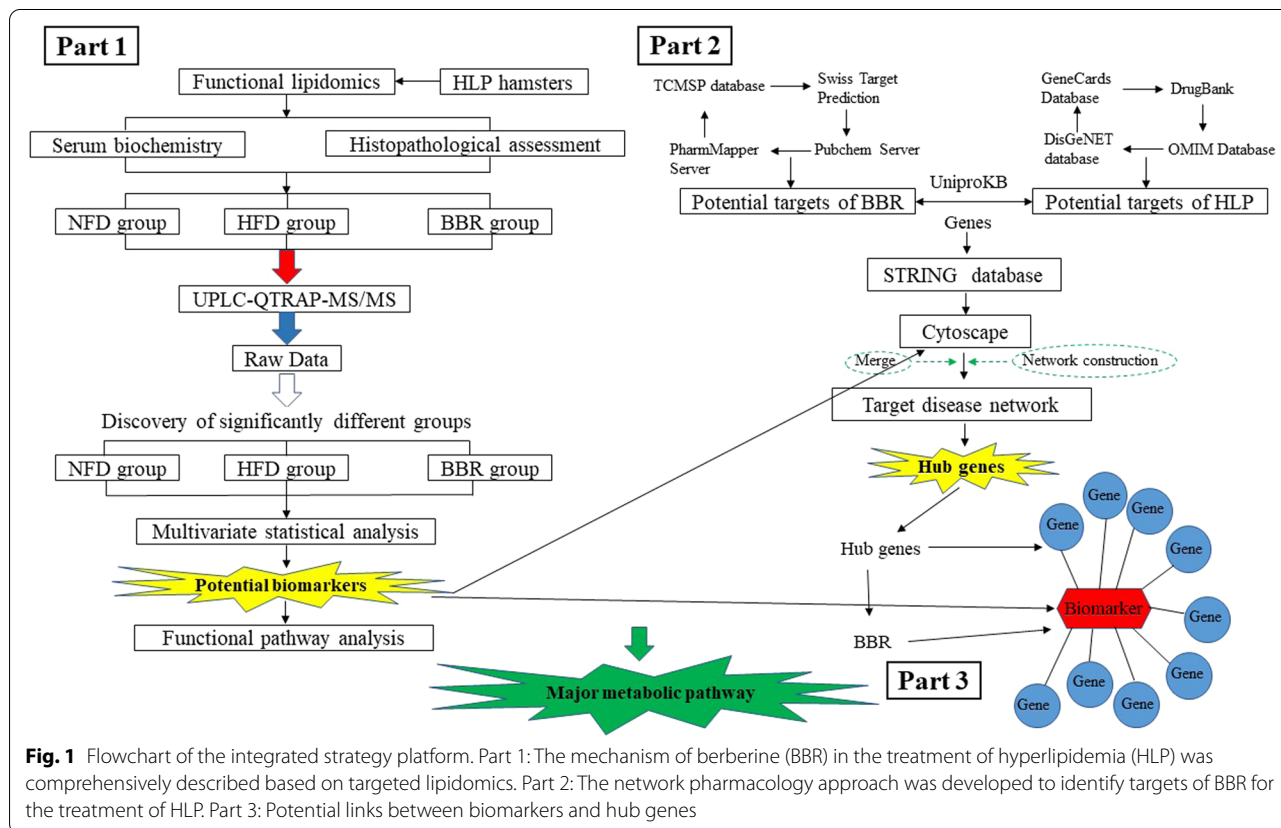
Part 1

Functional lipidomics

HLP hamsters

Serum biochemistry

Histopathological assessment

NFD group

HFD group

BBR group

UPLC-QTRAP-MS/MS

Raw Data

Discovery of significantly different groups

NFD group

HFD group

BBR group

Multivariate statistical analysis

Potential biomarkers

Functional pathway analysis

Major metabolic pathway

Part 2

TCMSP database

Swiss Target Prediction

PharmMapper Server

Pubchem Server

GeneCards Database

DrugBank

DisGeNET database

OMIM Database

UniproKB

Potential targets of BBR

Potential targets of HLP

Genes

STRING database

Cytoscape

Merge

Network construction

Target disease network

Hub genes

Hub genes

BBR

Biomarker

Gene

Gene

Gene

Gene

Gene

Gene

Gene

Gene

Gene

Gene

Part 3

**Fig. 1** Flowchart of the integrated strategy platform. Part 1: The mechanism of berberine (BBR) in the treatment of hyperlipidemia (HLP) was comprehensively described based on targeted lipidomics. Part 2: The network pharmacology approach was developed to identify targets of BBR for the treatment of HLP. Part 3: Potential links between biomarkers and hub genes